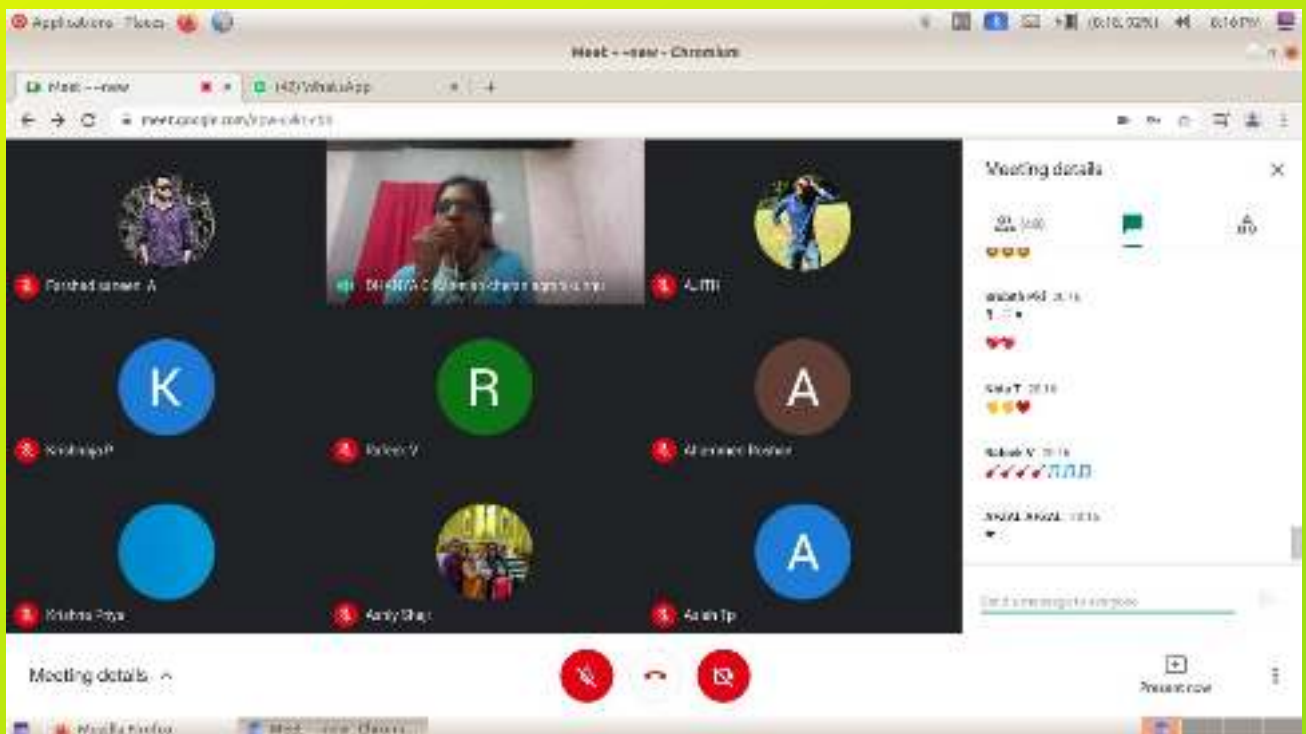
Applications Places

Meet - -new - Chromium

Meet - -new
(42) WhatsApp

meet.google.com/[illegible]

Meeting details

Farshad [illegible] A
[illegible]
Ajith
Krishnaja P
Rahul V
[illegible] Roshan
Krishna Priya
Amly Shaji
Arun Tp

K
R
A
A

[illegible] 20:16
Sala T 20:16
Rakesh V 20:16
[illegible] 20:16

Send a message to everyone

Meeting details
Present now

Mozilla Firefox
Meet - -new - Chromium